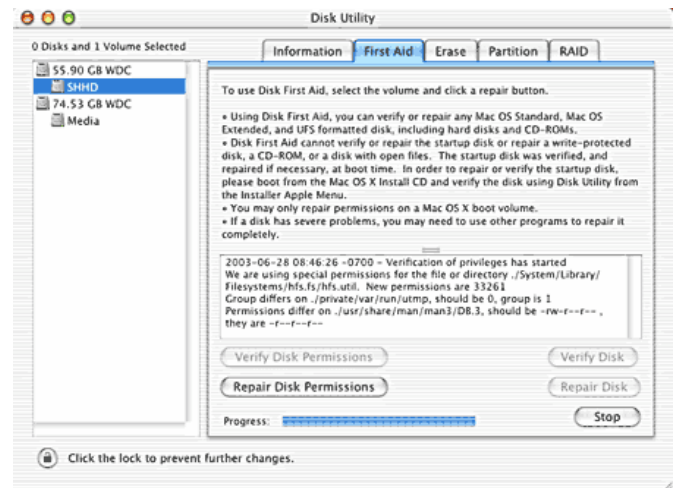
Disk Utility

0 Disks and 1 Volume Selected

55.90 GB WDC
SHHD
74.53 GB WDC
Media

Information | First Aid | Erase | Partition | RAID

To use Disk First Aid, select the volume and click a repair button.

• Using Disk First Aid, you can verify or repair any Mac OS Standard, Mac OS Extended, and UFS formatted disk, including hard disks and CD-ROMs.
• Disk First Aid cannot verify or repair the startup disk or repair a write-protected disk, a CD-ROM, or a disk with open files. The startup disk was verified, and repaired if necessary, at boot time. In order to repair or verify the startup disk, please boot from the Mac OS X Install CD and verify the disk using Disk Utility from the Installer Apple Menu.
• You may only repair permissions on a Mac OS X boot volume.
• If a disk has severe problems, you may need to use other programs to repair it completely.

2003-06-28 08:46:26 -0700 - Verification of privileges has started
We are using special permissions for the file or directory ./System/Library/Filesystems/hfs.fs/hfs.util. New permissions are 33261
Group differs on ./private/var/run/utmp, should be 0, group is 1
Permissions differ on ./usr/share/man/man3/DB.3, should be -rw-r--r-- , they are -r--r--r--

Verify Disk Permissions
Verify Disk
Repair Disk Permissions
Repair Disk
Progress:
Stop

Click the lock to prevent further changes.